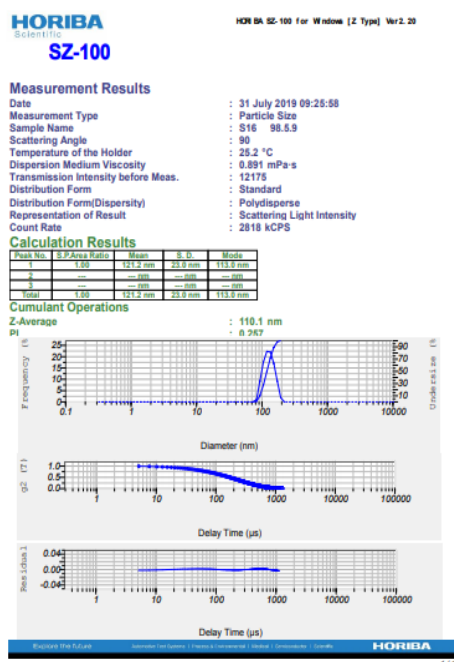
HORIBA
Scientific
SZ-100

HORIBA SZ-100 for Windows [Z Type] Ver2.20

Measurement Results
Date : 31 July 2019 09:25:58
Measurement Type : Particle Size
Sample Name : S16 98.5.9
Scattering Angle : 90
Temperature of the Holder : 25.2 °C
Dispersion Medium Viscosity : 0.891 mPa·s
Transmission Intensity before Meas. : 12175
Distribution Form : Standard
Distribution Form(Dispersity) : Polydisperse
Representation of Result : Scattering Light Intensity
Count Rate : 2818 kCPS

Calculation Results

| Peak No. | S.P.Area Ratio | Mean | S. D. | Mode |
|---|---|---|---|---|
| 1 | 1.00 | 121.2 nm | 23.0 nm | 113.0 nm |
| 2 | --- | --- nm | --- nm | --- nm |
| 3 | --- | --- nm | --- nm | --- nm |
| Total | 1.00 | 121.2 nm | 23.0 nm | 113.0 nm |

Cumulant Operations
Z-Average : 110.1 nm
PI : 0.257

Frequency (%)
25
20
15
10
5
0
0.1 1 10 100 1000 10000
Undersize (%)
90
80
70
60
50
40
30
20
10
Diameter (nm)

g2 (τ)
1.0
0.5
0.0
1 10 100 1000 10000 100000
Delay Time (μs)

Residual
0.04
0.00
-0.04
1 10 100 1000 10000 100000
Delay Time (μs)

Explore the future
HORIBA